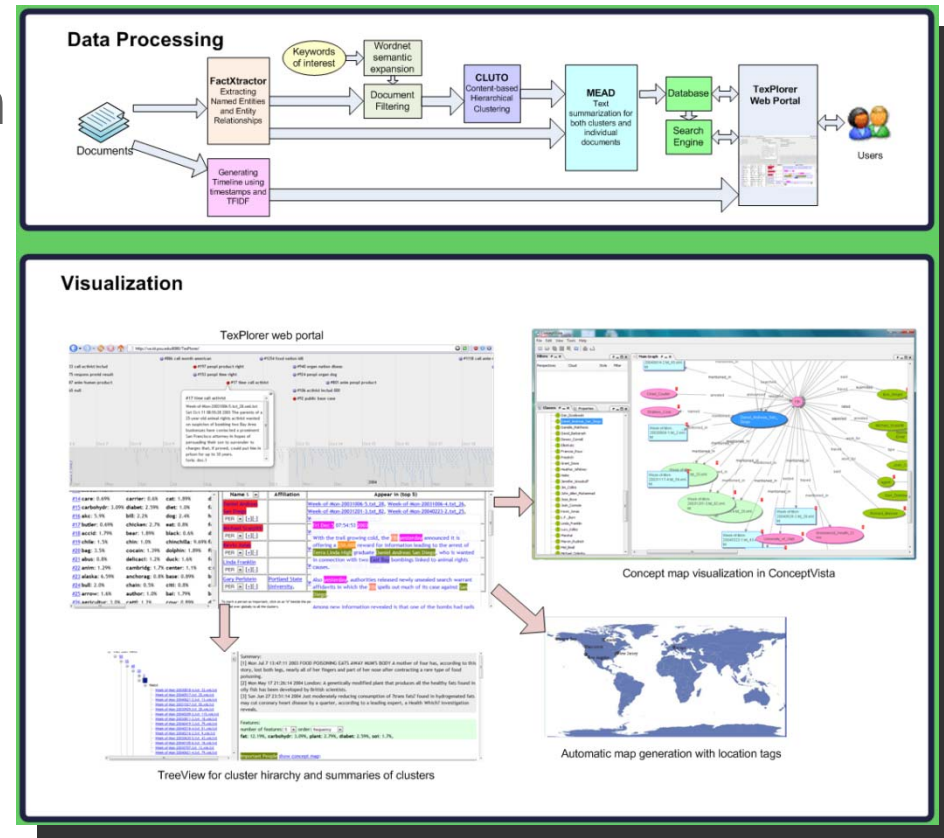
Data Processing

Keywords of interest

Wordnet semantic expansion

FactXtractor
Extracting Named Entities and Entity Relationships

Document Filtering

CLUTO
Content-based Hierarchical Clustering

MEAD
Text summarization for both clusters and individual documents

Database

Search Engine

TexPlorer Web Portal

Users

Documents

Generating Timeline using timestamps and TFIDF

Visualization

TexPlorer web portal

Name | Affiliation | Appear In (top 5)

Gary Perlstein | Portland State University

Linda Franklin

Concept map visualization in ConceptVista

TreeView for cluster hirarchy and summaries of clusters

Automatic map generation with location tags